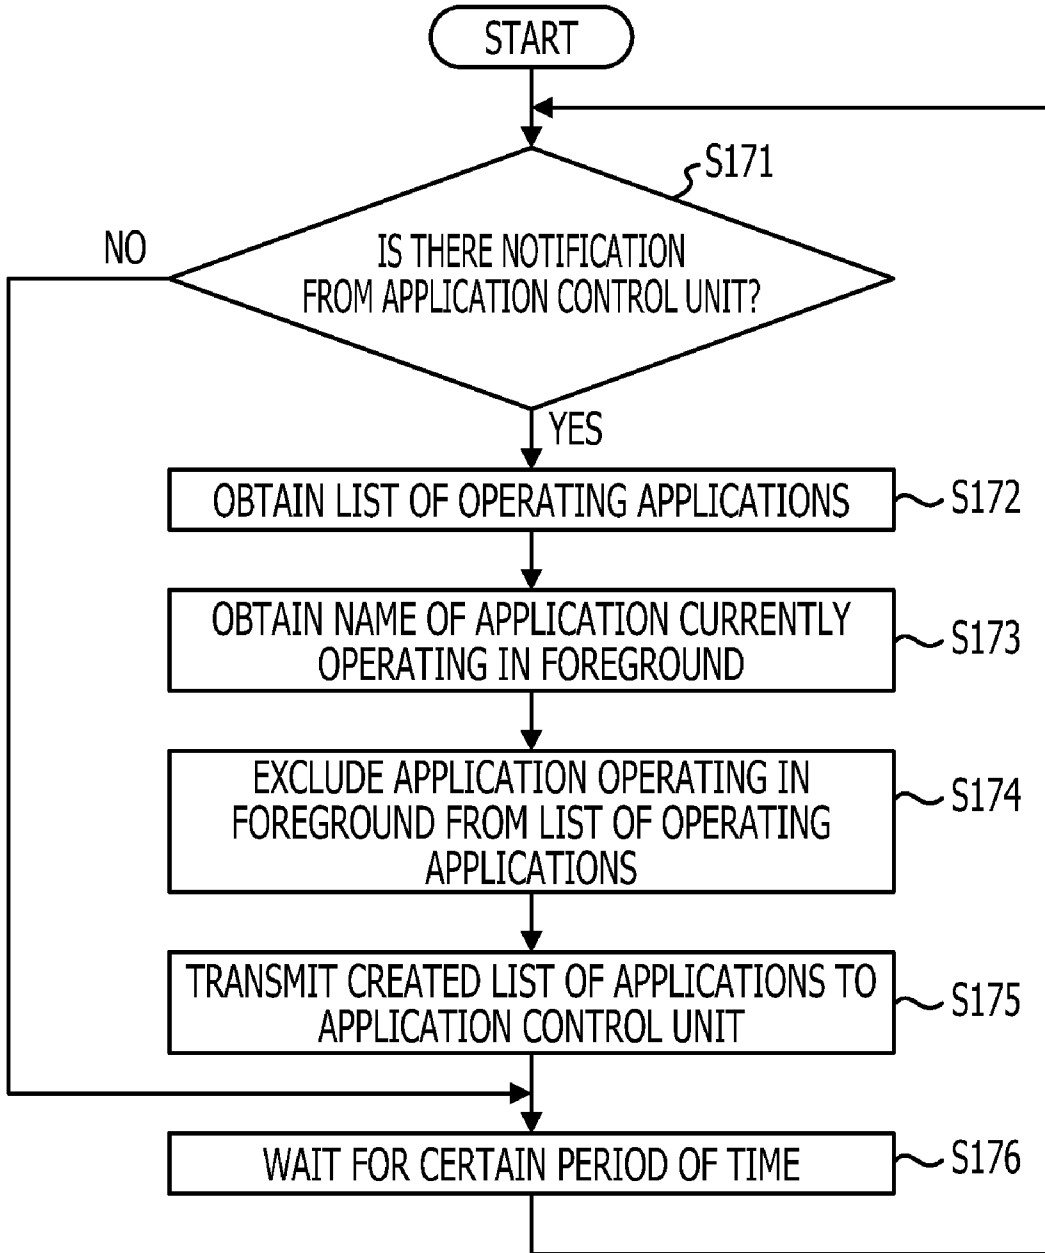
START

S171

IS THERE NOTIFICATION FROM APPLICATION CONTROL UNIT?

NO

YES

OBTAIN LIST OF OPERATING APPLICATIONS

S172

OBTAIN NAME OF APPLICATION CURRENTLY OPERATING IN FOREGROUND

S173

EXCLUDE APPLICATION OPERATING IN FOREGROUND FROM LIST OF OPERATING APPLICATIONS

S174

TRANSMIT CREATED LIST OF APPLICATIONS TO APPLICATION CONTROL UNIT

S175

WAIT FOR CERTAIN PERIOD OF TIME

S176